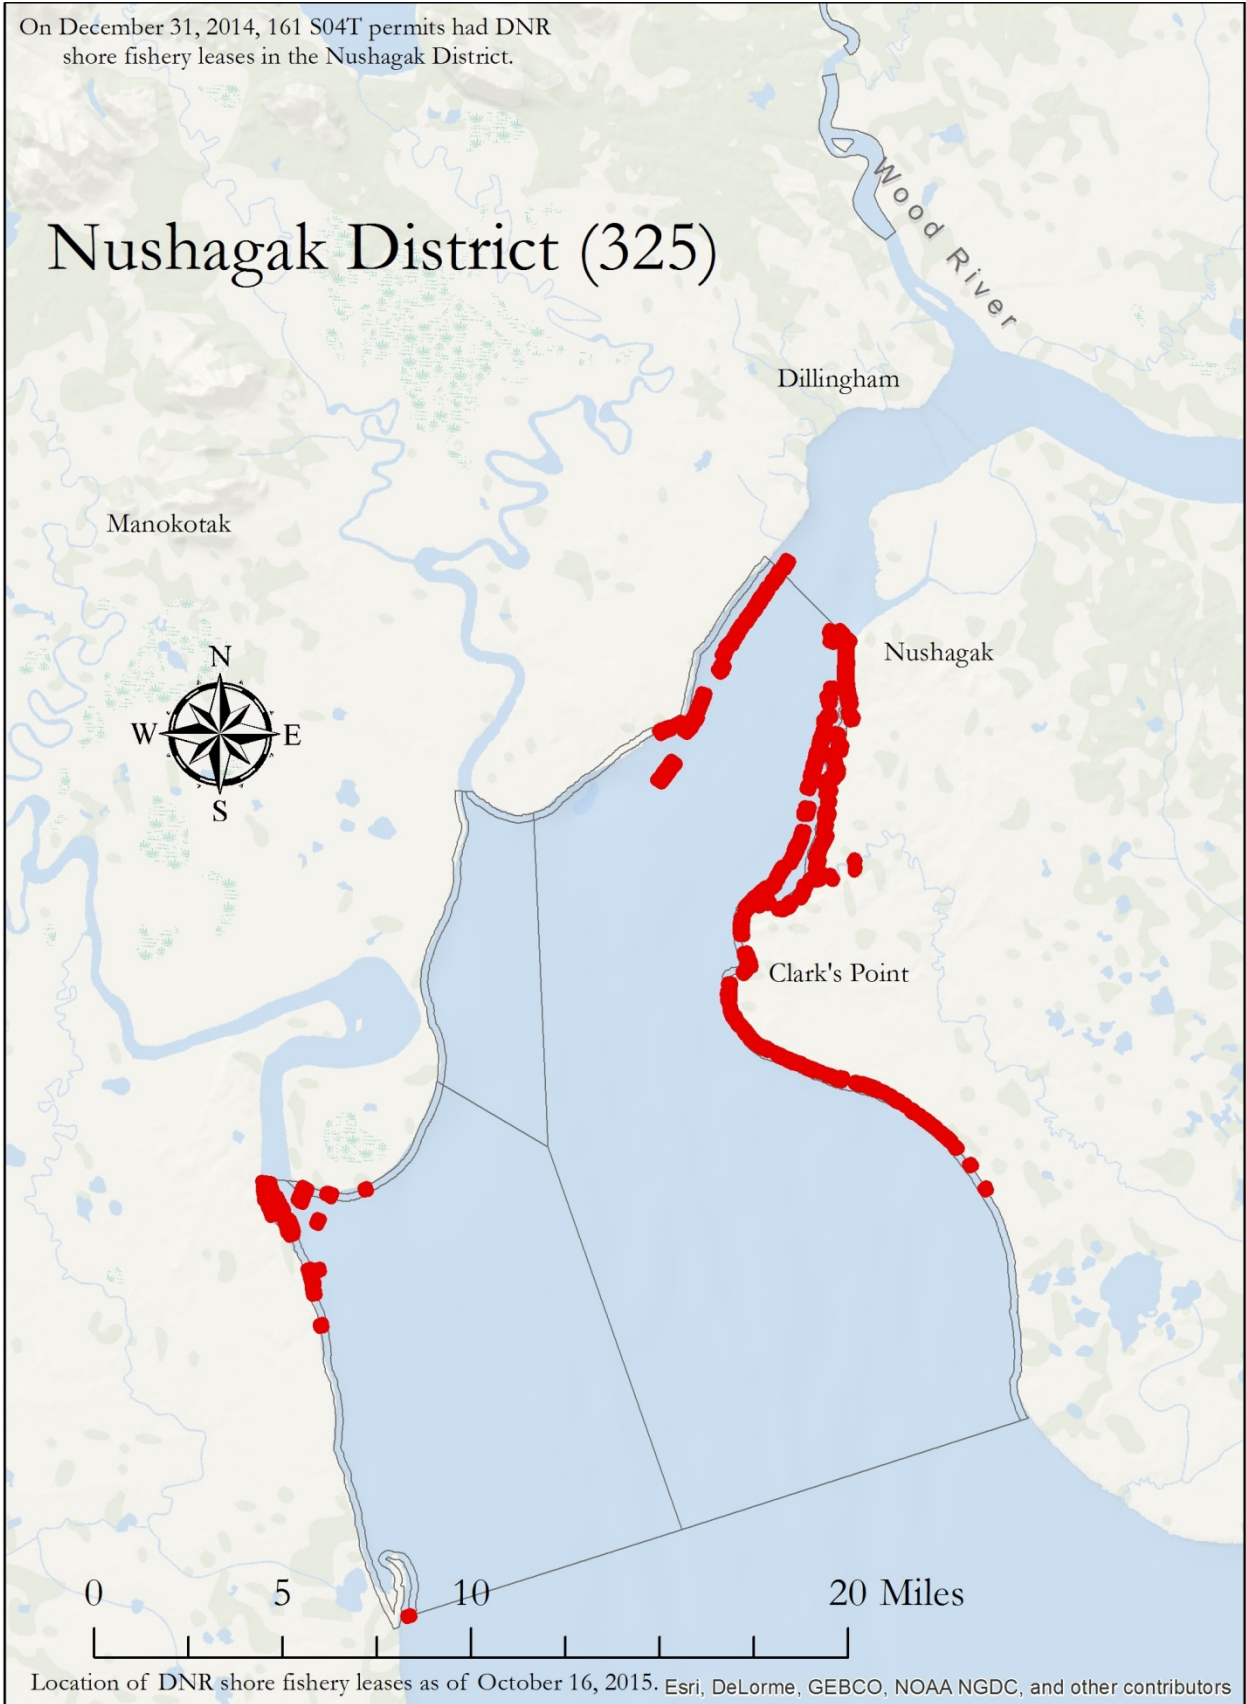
On December 31, 2014, 161 S04T permits had DNR shore fishery leases in the Nushagak District.

Nushagak District (325)

Wood River

Dillingham

Manokotak

Nushagak

N
W
E
S

Clark's Point

0
5
10
20 Miles

Location of DNR shore fishery leases as of October 16, 2015. Esri, DeLorme, GEBCO, NOAA NGDC, and other contributors